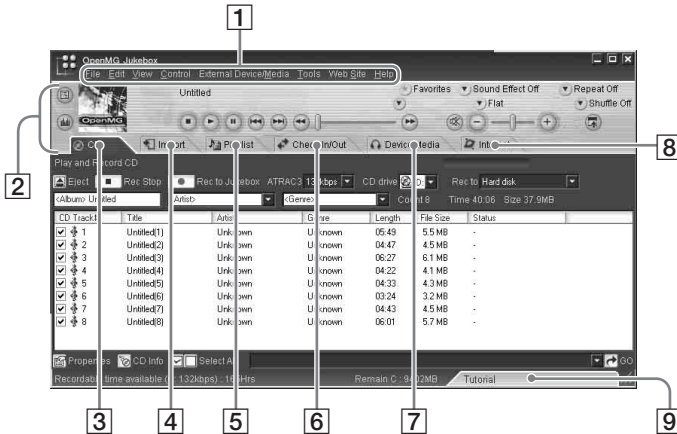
1

OpenMG Jukebox

File Edit View Control External Device/Media Tools Web Site Help

Untitled

OpenMG

Favorites Sound Effect Off Repeat Off
Flat Shuffle Off

2

8

CD Import Playlist Check-In/Out Device/Media Internet

Play and Record CD

Eject Rec Stop Rec to Jukebox ATRAC3 132kbps CD drive D: Rec to Hard disk

<Album> Untitled <Artist> <Genre> Count 8 Time 40:06 Size 37.9MB

| CD Track# | Title | Artist | Genre | Length | File Size | Status |
|---|---|---|---|---|---|---|
| 1 | Untitled(1) | Unknown | Unknown | 05:49 | 5.5 MB | - |
| 2 | Untitled(2) | Unknown | Unknown | 04:47 | 4.5 MB | - |
| 3 | Untitled(3) | Unknown | Unknown | 06:27 | 6.1 MB | - |
| 4 | Untitled(4) | Unknown | Unknown | 04:22 | 4.1 MB | - |
| 5 | Untitled(5) | Unknown | Unknown | 04:33 | 4.3 MB | - |
| 6 | Untitled(6) | Unknown | Unknown | 03:24 | 3.2 MB | - |
| 7 | Untitled(7) | Unknown | Unknown | 04:43 | 4.5 MB | - |
| 8 | Untitled(8) | Unknown | Unknown | 06:01 | 5.7 MB | - |

Properties CD Info Select All GO

Recordable time available ([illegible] 132kbps) : 16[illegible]Hrs Remain C : 9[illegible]02MB Tutorial

3 4 5 6 7 9